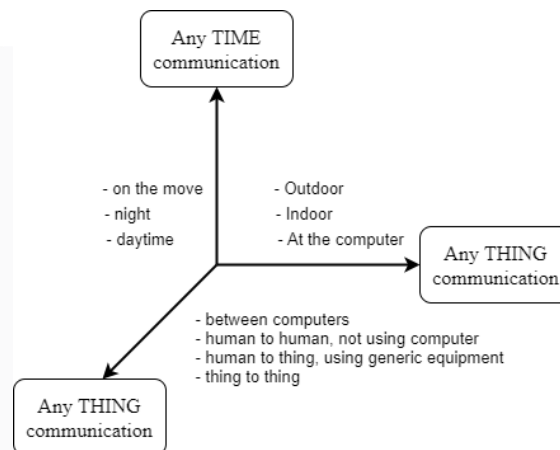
Any TIME communication

- on the move
- night
- daytime

- Outdoor
- Indoor
- At the computer

Any THING communication

- between computers
- human to human, not using computer
- human to thing, using generic equipment
- thing to thing

Any THING communication